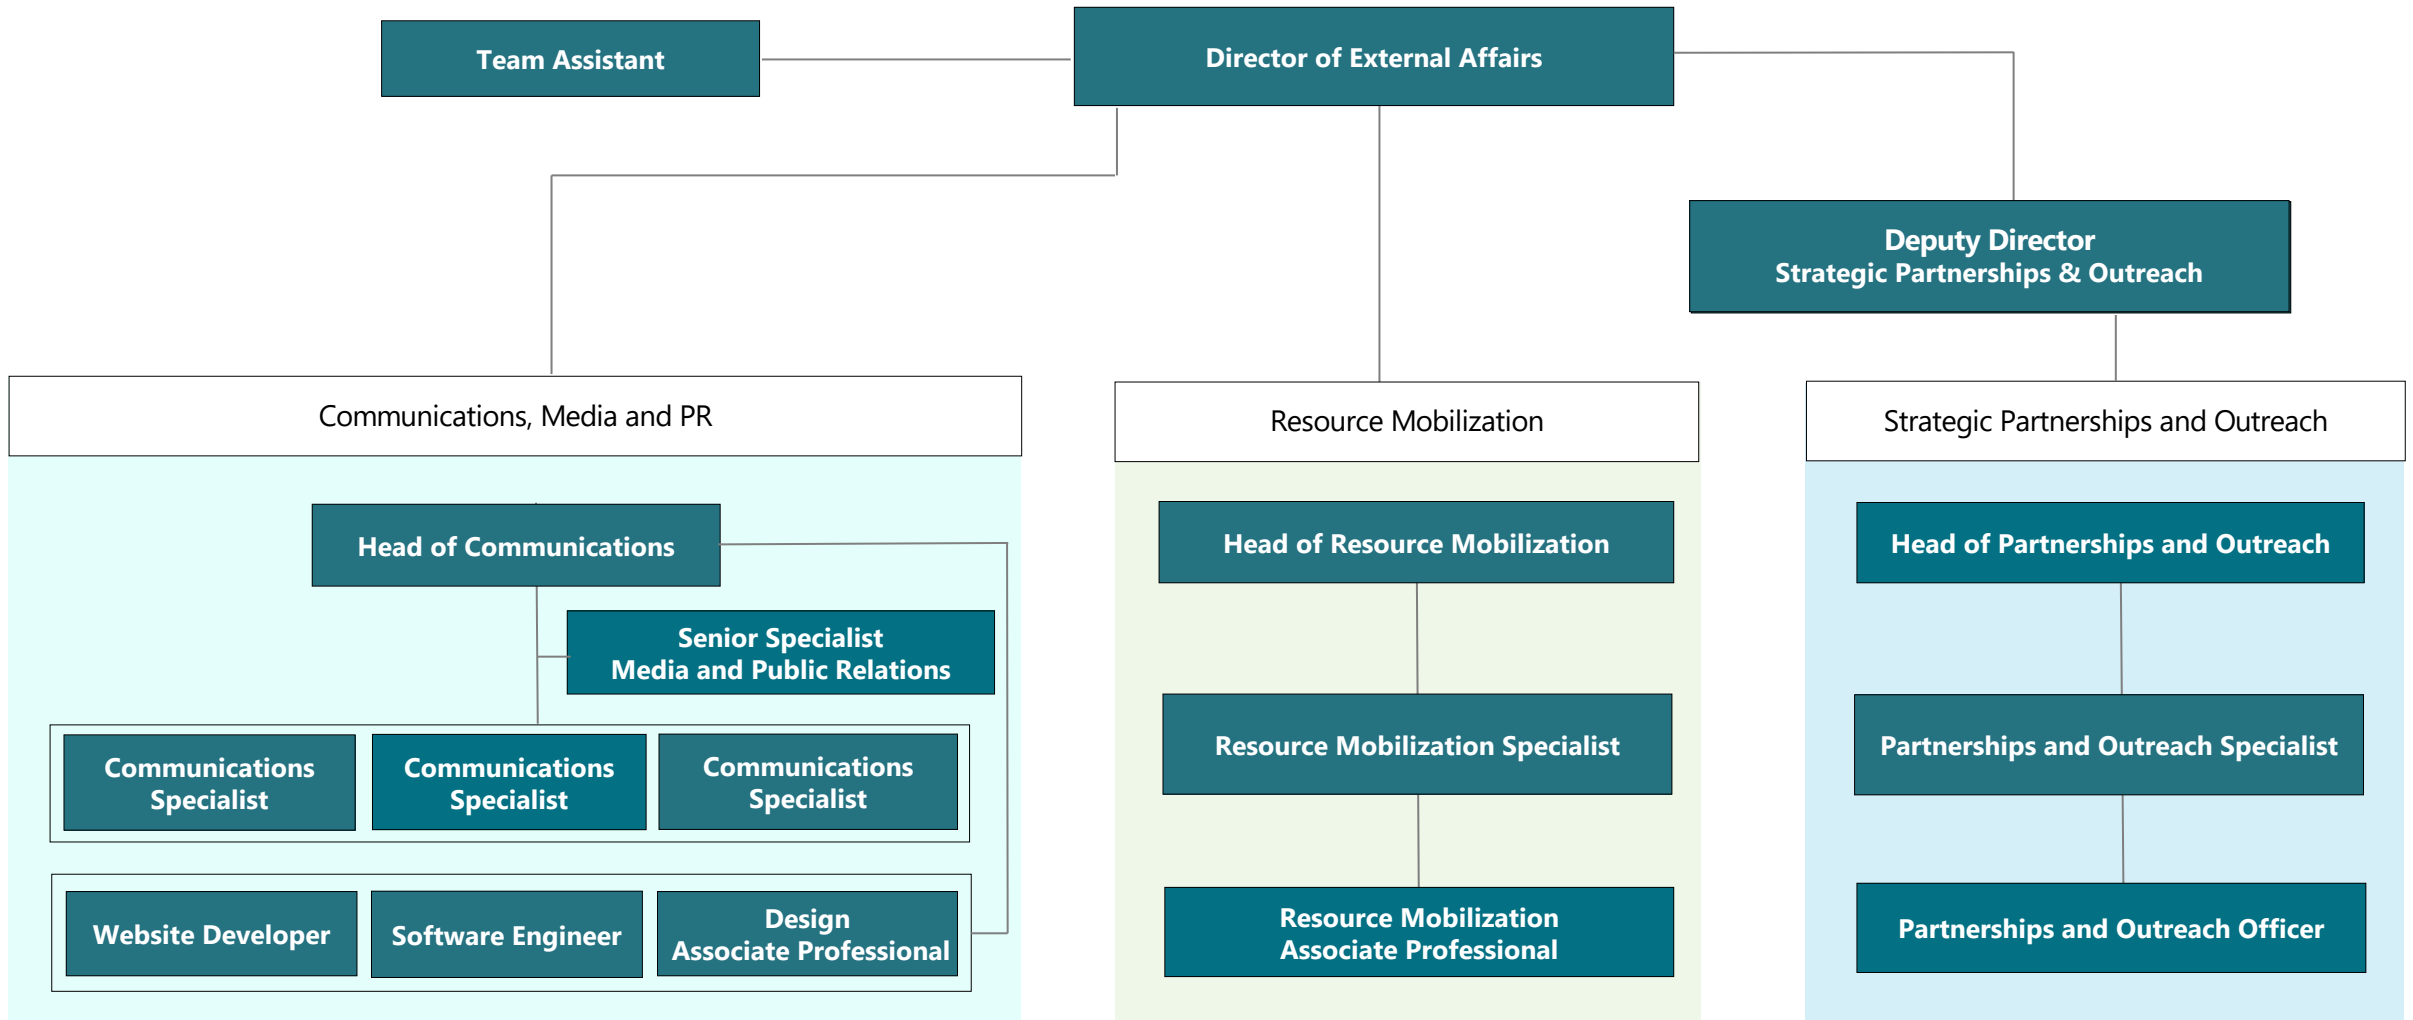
Team Assistant

Director of External Affairs

Deputy Director
Strategic Partnerships & Outreach

Communications, Media and PR

Head of Communications

Senior Specialist
Media and Public Relations

Communications Specialist

Communications Specialist

Communications Specialist

Website Developer

Software Engineer

Design
Associate Professional

Resource Mobilization

Head of Resource Mobilization

Resource Mobilization Specialist

Resource Mobilization
Associate Professional

Strategic Partnerships and Outreach

Head of Partnerships and Outreach

Partnerships and Outreach Specialist

Partnerships and Outreach Officer